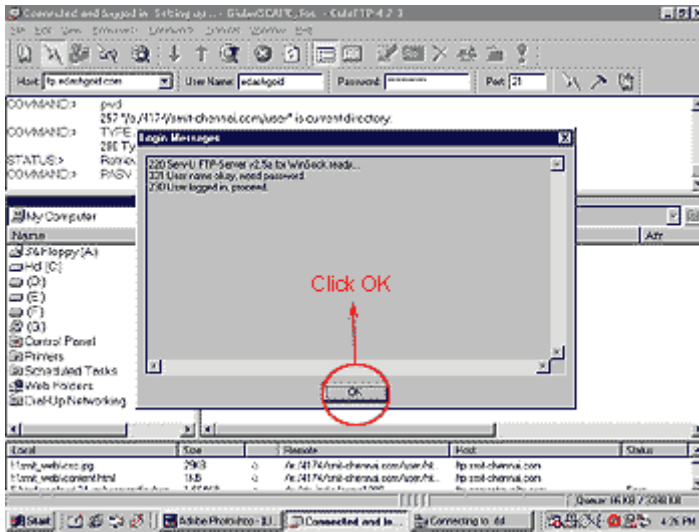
Connected and logged in. Setting up... - GlobalSCAPE, Inc. - CuteFTP 4.2.3

File Edit View Bookmarks Commands Script Window Help

Host: ftp.edachgrid.com | User Name: edachgrid | Password: ******** | Port: 21

COMMAND:> pwd
257 "/u/4174/smit-chennai.com/user" is current directory.
COMMAND:> TYPE
200 Ty
STATUS:> Retriev
COMMAND:> PASV

My Computer
Name
3½ Floppy (A:)
Hd (C:)
(D:)
(E:)
(F:)
(G:)
Control Panel
Printers
Scheduled Tasks
Web Folders
Dial-Up Networking

Attr

Login Messages

220 Serv-U FTP-Server v2.5a for WinSock ready...
331 User name okay, need password.
230 User logged in, proceed.

Click OK

OK

| Local | Size | | Remote | Host | Status |
|---|---|---|---|---|---|
| 11smit_web\cnc.jpg | 29KB | ← | /u/4174/smit-chennai.com/user/ht... | ftp.smit-chennai.com | |
| 11smit_web\content.html | 1KB | ← | /u/4174/smit-chennai.com/user/ht... | ftp.smit-chennai.com | |

Queue: 16 KB / 3348 KB

Start | Adobe Photoshop - [I... | Connected and lo... | Connecting to dial | 4:26 PM